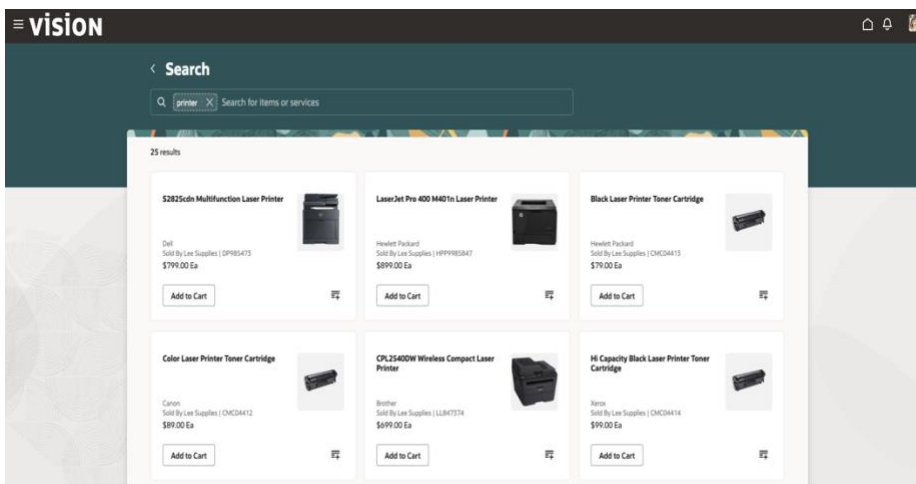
≡ VISION

‹ Search

printer × Search for items or services

25 results

S2825cdn Multifunction Laser Printer

Dell
Sold By Lee Supplies | DP985473
$799.00 Ea

Add to Cart

LaserJet Pro 400 M401n Laser Printer

Hewlett Packard
Sold By Lee Supplies | HPP9985847
$899.00 Ea

Add to Cart

Black Laser Printer Toner Cartridge

Hewlett Packard
Sold By Lee Supplies | CMC04413
$79.00 Ea

Add to Cart

Color Laser Printer Toner Cartridge

Canon
Sold By Lee Supplies | CMC04412
$89.00 Ea

Add to Cart

CPL2540DW Wireless Compact Laser Printer

Brother
Sold By Lee Supplies | LL847574
$699.00 Ea

Add to Cart

Hi Capacity Black Laser Printer Toner Cartridge

Xerox
Sold By Lee Supplies | CMC04414
$99.00 Ea

Add to Cart